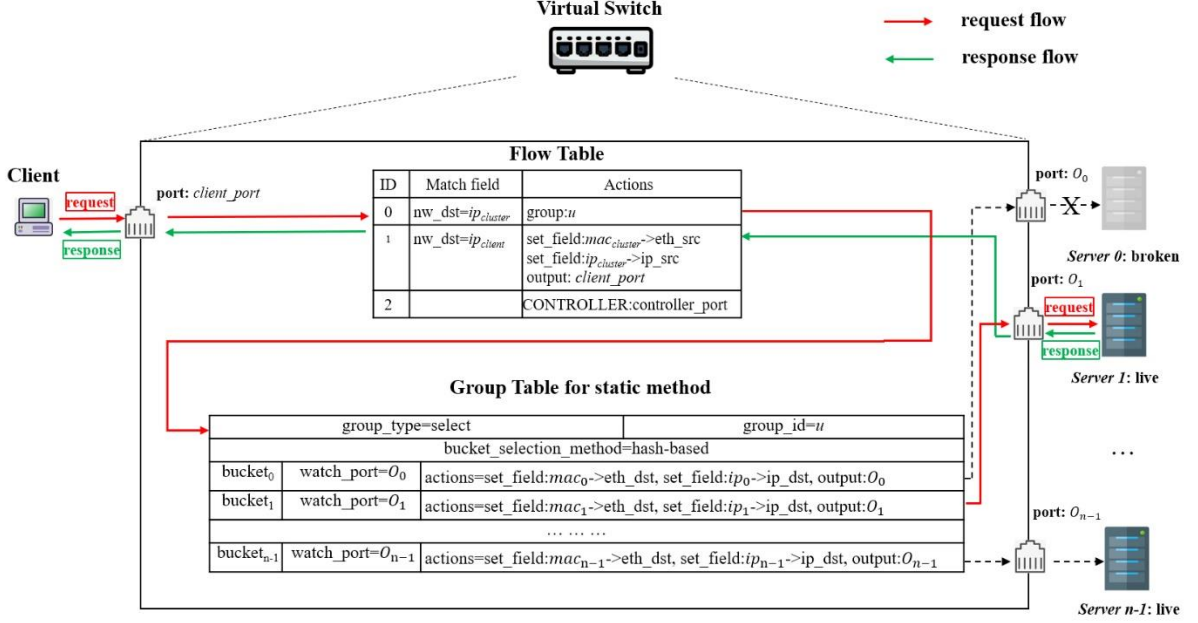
Virtual Switch

request flow

response flow

Client

request

response

port: *client_port*

Flow Table

| ID | Match field | Actions |
|---|---|---|
| 0 | nw_dst=$ip_{cluster}$ | group:$u$ |
| 1 | nw_dst=$ip_{client}$ | set_field:$mac_{cluster}$->eth_src set_field:$ip_{cluster}$->ip_src output: *client_port* |
| 2 | | CONTROLLER:controller_port |

Group Table for static method

| group_type=select | | group_id=$u$ |
|---|---|---|
| bucket_selection_method=hash-based | | |
| bucket$_0$ | watch_port=$O_0$ | actions=set_field:$mac_0$->eth_dst, set_field:$ip_0$->ip_dst, output:$O_0$ |
| bucket$_1$ | watch_port=$O_1$ | actions=set_field:$mac_1$->eth_dst, set_field:$ip_1$->ip_dst, output:$O_1$ |
| … … … | | |
| bucket$_{n-1}$ | watch_port=$O_{n-1}$ | actions=set_field:$mac_{n-1}$->eth_dst, set_field:$ip_{n-1}$->ip_dst, output:$O_{n-1}$ |

port: $O_0$

X

*Server 0*: broken

port: $O_1$

request

response

*Server 1*: live

…

port: $O_{n-1}$

*Server n-1*: live